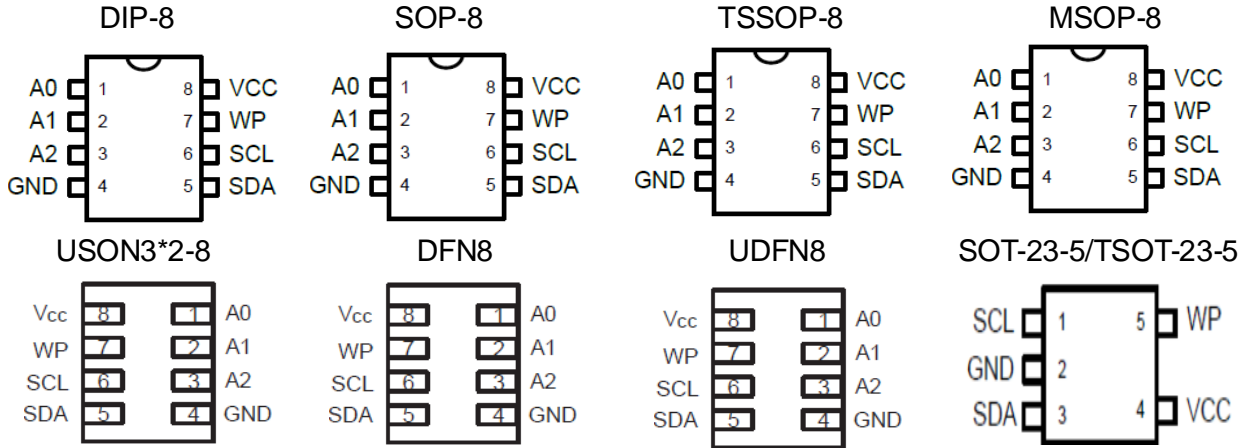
DIP-8

A0 1
A1 2
A2 3
GND 4
8 VCC
7 WP
6 SCL
5 SDA

SOP-8

A0 1
A1 2
A2 3
GND 4
8 VCC
7 WP
6 SCL
5 SDA

TSSOP-8

A0 1
A1 2
A2 3
GND 4
8 VCC
7 WP
6 SCL
5 SDA

MSOP-8

A0 1
A1 2
A2 3
GND 4
8 VCC
7 WP
6 SCL
5 SDA

USON3*2-8

Vcc 8
WP 7
SCL 6
SDA 5
1 A0
2 A1
3 A2
4 GND

DFN8

Vcc 8
WP 7
SCL 6
SDA 5
1 A0
2 A1
3 A2
4 GND

UDFN8

Vcc 8
WP 7
SCL 6
SDA 5
1 A0
2 A1
3 A2
4 GND

SOT-23-5/TSOT-23-5

SCL 1
GND 2
SDA 3
5 WP
4 VCC